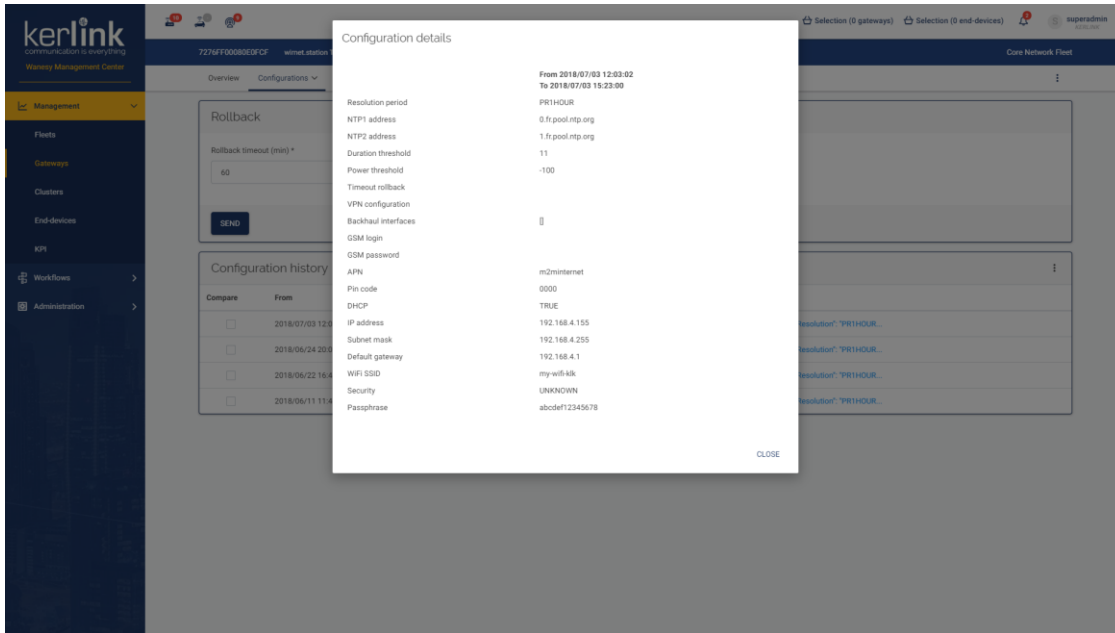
kerlink
communication is everything
Wanesy Management Center

Management
Fleets
Gateways
Clusters
End-devices
KPI
Workflows
Administration

7276FF00080E0FCF wirnet.station

Overview Configurations

Rollback
Rollback timeout (min) *
60
SEND

Configuration history
Compare From
2018/07/03 12:0
2018/06/24 20:0
2018/06/22 16:4
2018/06/11 11:4

Selection (0 gateways) Selection (0 end-devices) superadmin
Core Network Fleet

esolution": "PR1HOUR...
esolution": "PR1HOUR...
esolution": "PR1HOUR...
esolution": "PR1HOUR...

Configuration details

From 2018/07/03 12:03:02
To 2018/07/03 15:23:00

| | |
|---|---|
| Resolution period | PR1HOUR |
| NTP1 address | 0.fr.pool.ntp.org |
| NTP2 address | 1.fr.pool.ntp.org |
| Duration threshold | 11 |
| Power threshold | -100 |
| Timeout rollback | |
| VPN configuration | |
| Backhaul interfaces | [] |
| GSM login | |
| GSM password | |
| APN | m2minternet |
| Pin code | 0000 |
| DHCP | TRUE |
| IP address | 192.168.4.155 |
| Subnet mask | 192.168.4.255 |
| Default gateway | 192.168.4.1 |
| WiFi SSID | my-wifi-klk |
| Security | UNKNOWN |
| Passphrase | abcdef12345678 |

CLOSE